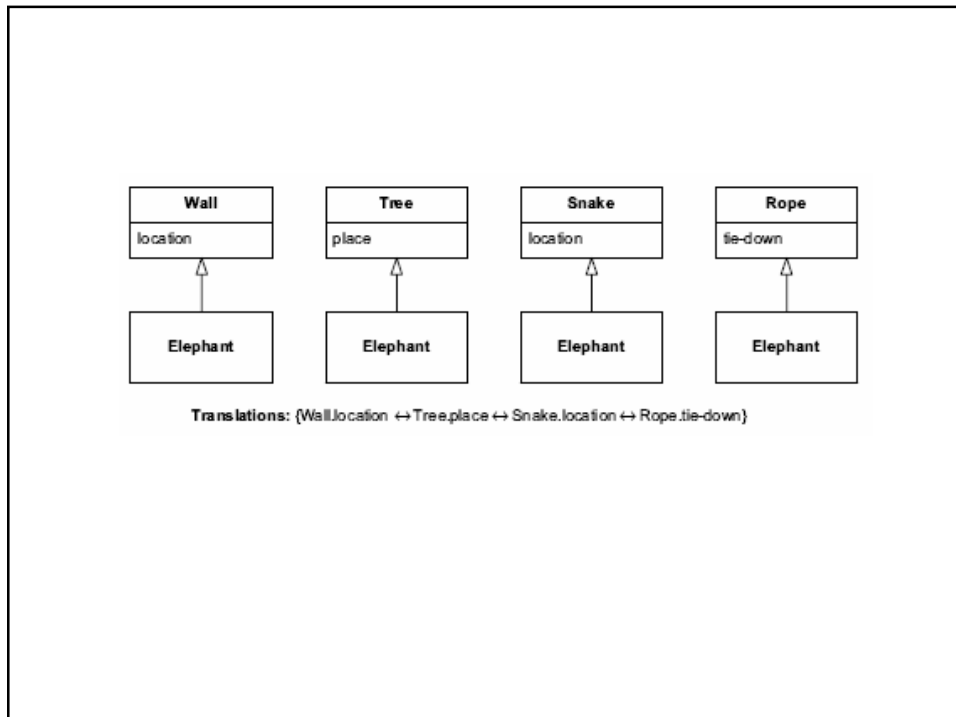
Wall
location

Elephant

Tree
place

Elephant

Snake
location

Elephant

Rope
tie-down

Elephant

**Translations:** {Wall.location $\leftrightarrow$ Tree.place $\leftrightarrow$ Snake.location $\leftrightarrow$ Rope.tie-down}